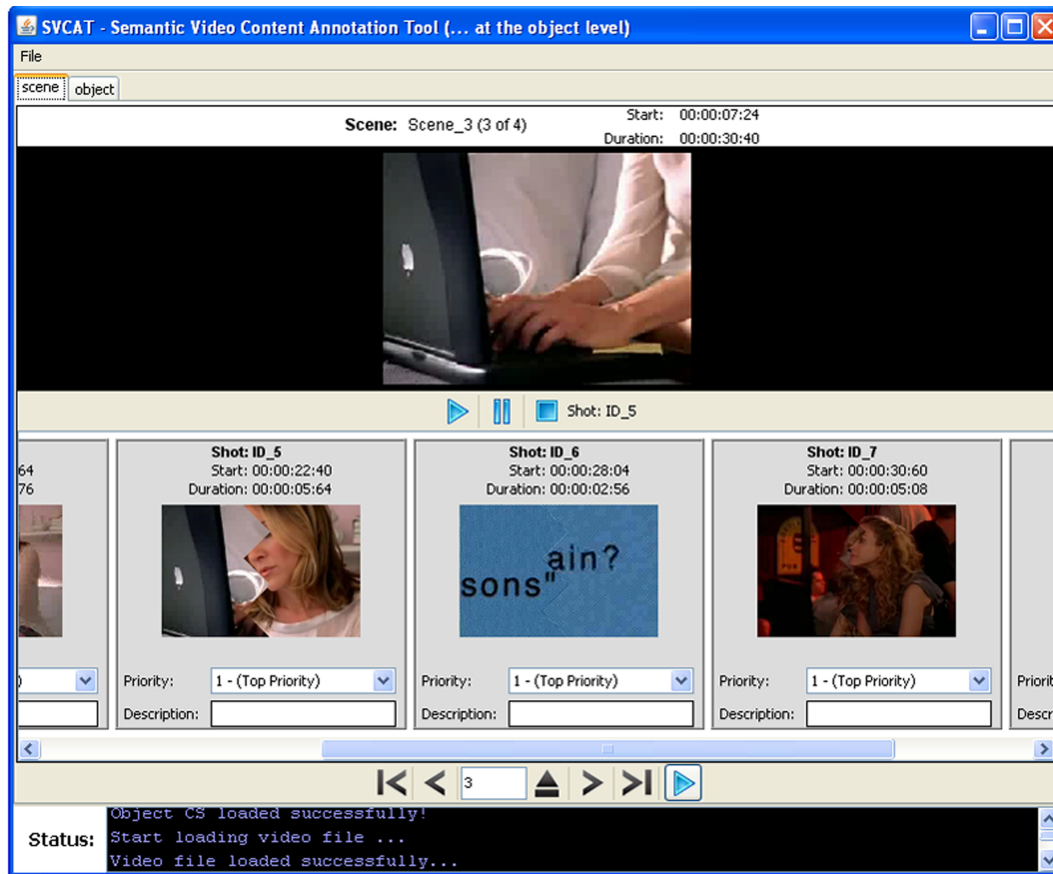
SVCAT - Semantic Video Content Annotation Tool (... at the object level)

File

scene object

Scene: Scene_3 (3 of 4)
Start: 00:00:07:24
Duration: 00:00:30:40

Shot: ID_5

64
76

Shot: ID_5
Start: 00:00:22:40
Duration: 00:00:05:64

Shot: ID_6
Start: 00:00:28:04
Duration: 00:00:02:56

sons" ain?

Shot: ID_7
Start: 00:00:30:60
Duration: 00:00:05:08

)

Priority: 1 - (Top Priority)
Description:

Priority: 1 - (Top Priority)
Description:

Priority: 1 - (Top Priority)
Description:

Priorit
Descr

3

Status:
Object CS loaded successfully!
Start loading video file ...
Video file loaded successfully...